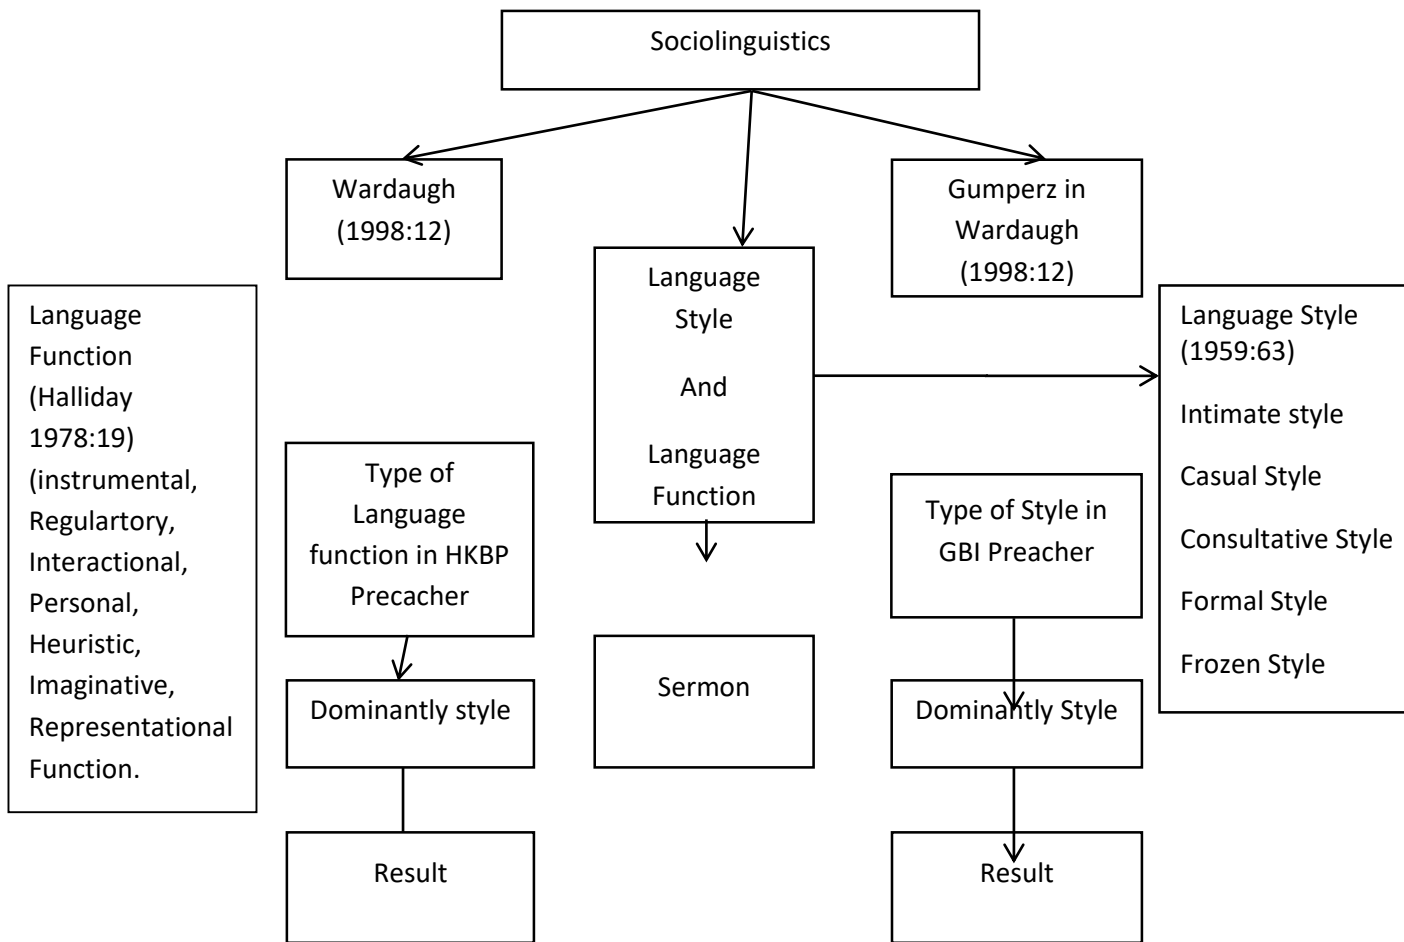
Sociolinguistics

Wardaugh (1998:12)

Language Style And Language Function

Gumperz in Wardaugh (1998:12)

Language Function (Halliday 1978:19) (instrumental, Regulartory, Interactional, Personal, Heuristic, Imaginative, Representational Function.

Language Style (1959:63)

Intimate style

Casual Style

Consultative Style

Formal Style

Frozen Style

Type of Language function in HKBP Precacher

Type of Style in GBI Preacher

Dominantly style

Sermon

Dominantly Style

Result

Result